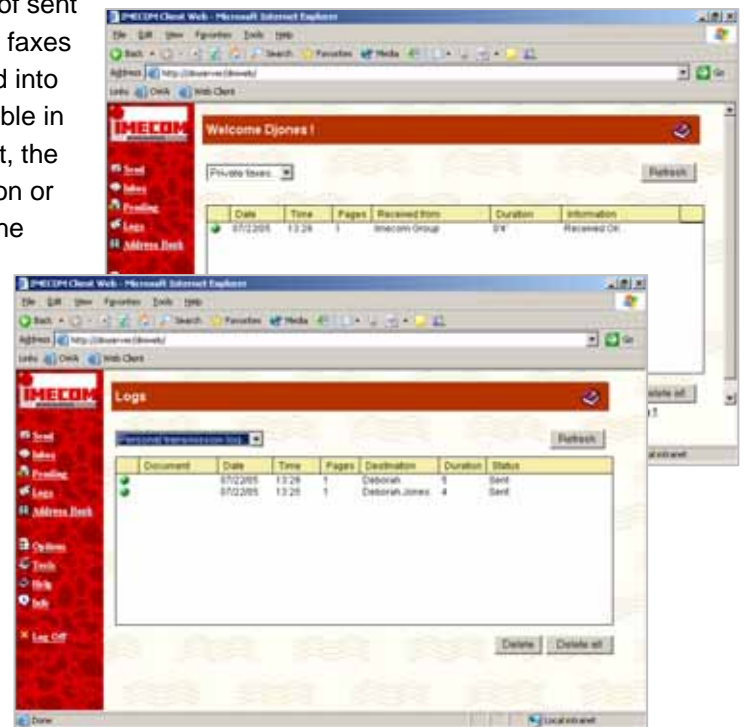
of sent
faxes
d into
ble in
t, the
on or
ne

IMECOM Client Web - Microsoft Internet Explorer
File Edit View Favorites Tools Help
Back Search Favorites Media
Address http://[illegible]
Links Onlk Web Client
IMECOM
Welcome Djones !
Send
Inbox
Pending
Logs
Address Book
Private faxes
Refresh

| | Date | Time | Pages | Received from | Duration | Information |
|---|---|---|---|---|---|---|
| | 07/22/05 | 13:26 | 1 | Imecom Group | 0'4" | Received OK |

Delete all

IMECOM Client Web - Microsoft Internet Explorer
File Edit View Favorites Tools Help
Back Search Favorites Media
Address http://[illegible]
Links Onlk Web Client
IMECOM
Logs
Send
Inbox
Pending
Logs
Address Book
Options
Tools
Help
Info
Log Off
Personal transmission log
Refresh

| | Document | Date | Time | Pages | Destination | Duration | Status |
|---|---|---|---|---|---|---|---|
| | | 07/22/05 | 13:28 | 1 | Deborah | 5 | Sent |
| | | 07/22/05 | 13:25 | 1 | Deborah Jones | 4 | Sent |

Delete
Delete all
Done
Local intranet